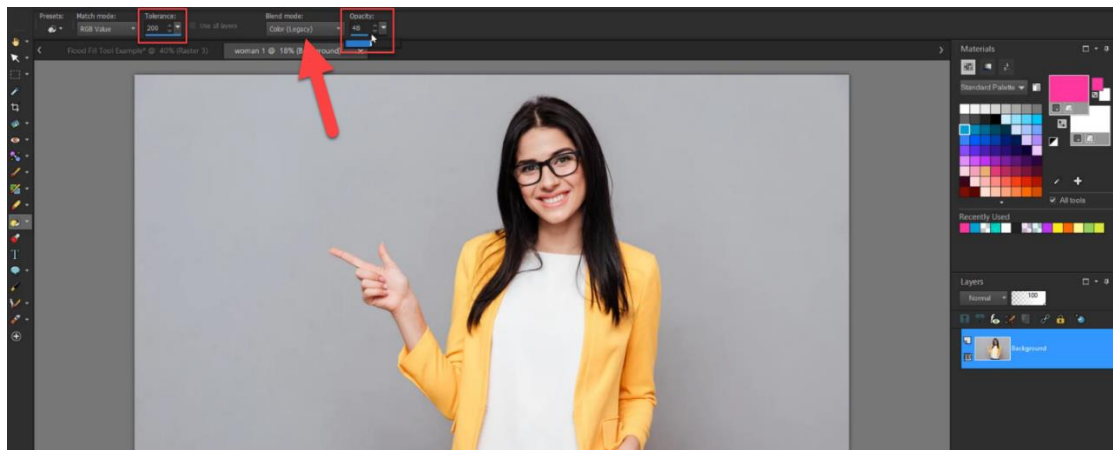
Presets: Match mode: RGB Value Tolerance: 200 Use all layers Blend mode: Color (Legacy) Opacity: 46

Flood Fill Tool Example* @ 40% (Raster 1) woman 1 @ 18% (Background)

Materials

Standard Palette

All tools

Recently Used

Layers

Normal 100

Background